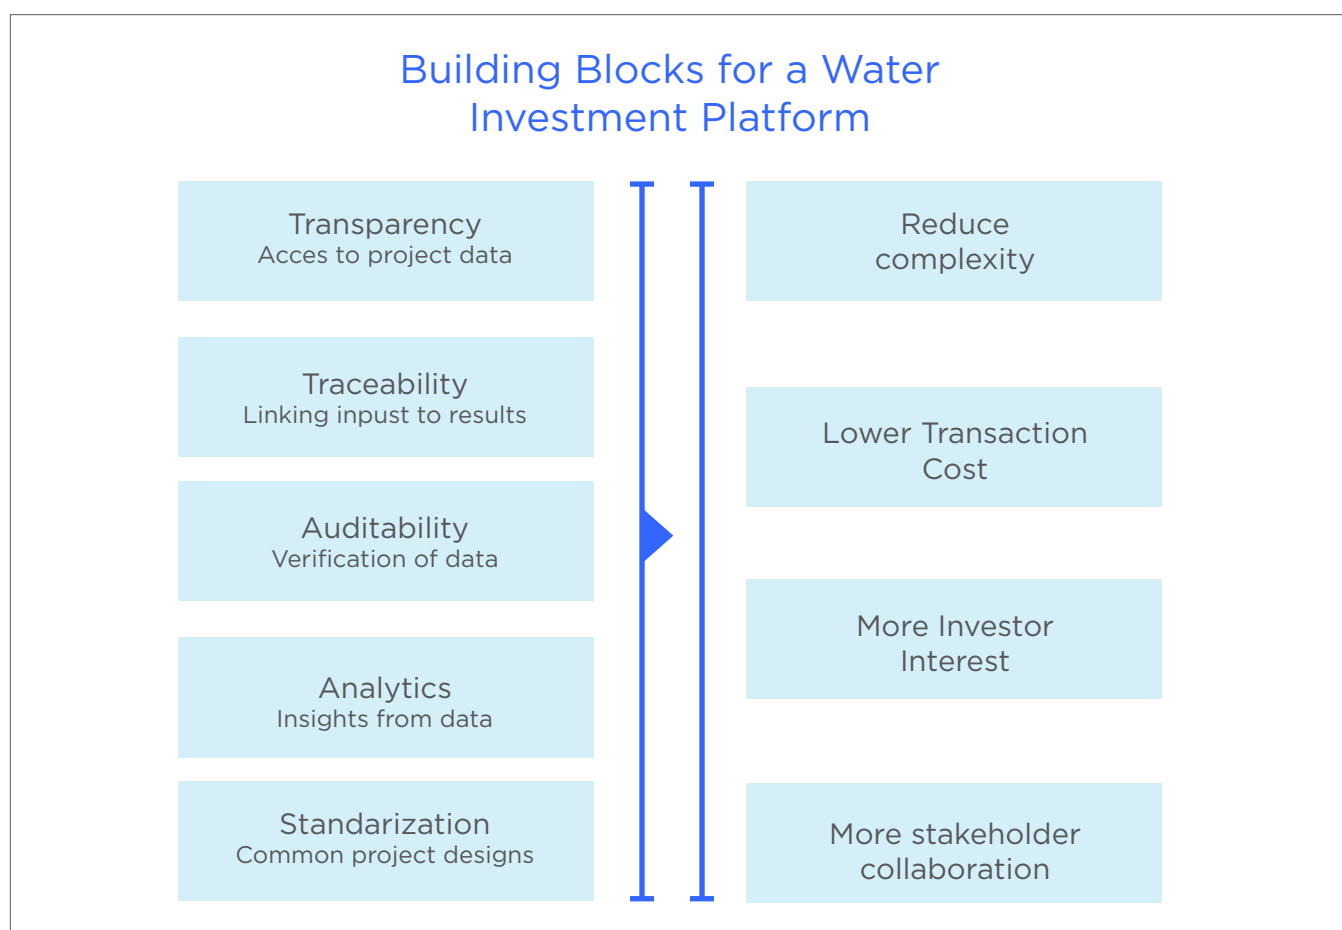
Building Blocks for a Water Investment Platform

Transparency
Acces to project data

Traceability
Linking inpust to results

Auditability
Verification of data

Analytics
Insights from data

Standarization
Common project designs

Reduce complexity

Lower Transaction Cost

More Investor Interest

More stakeholder collaboration